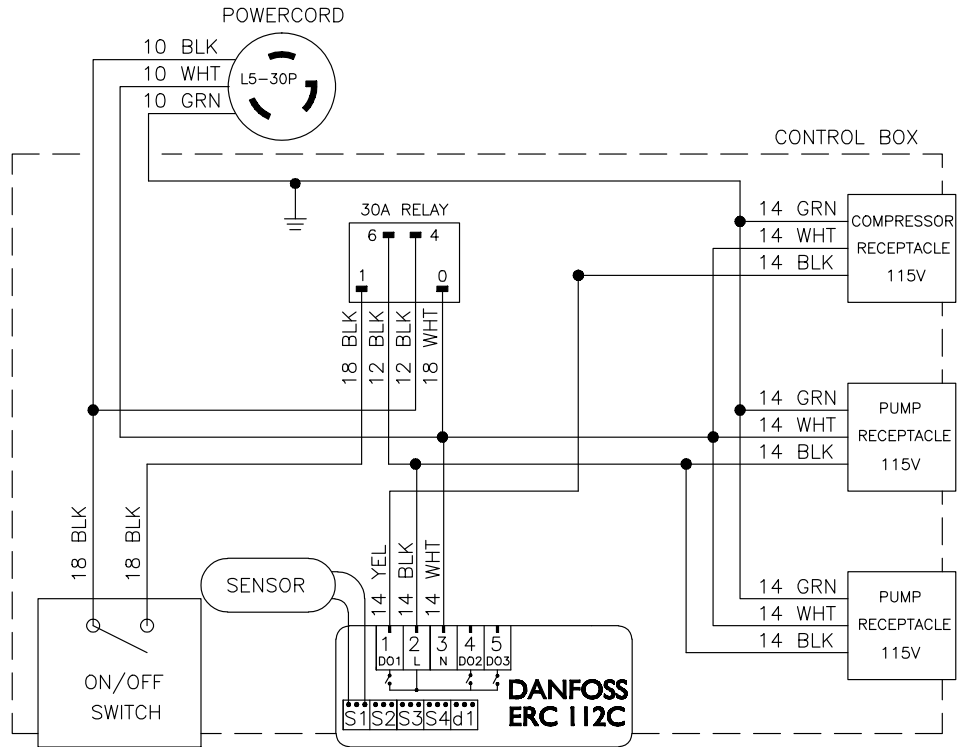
POWERCORD

10 BLK
10 WHT
10 GRN
L5–30P

CONTROL BOX

30A RELAY
6
4
1
0

18 BLK
12 BLK
12 BLK
18 WHT

14 GRN
14 WHT
14 BLK
COMPRESSOR RECEPTACLE 115V

14 GRN
14 WHT
14 BLK
PUMP RECEPTACLE 115V

14 GRN
14 WHT
14 BLK
PUMP RECEPTACLE 115V

18 BLK
18 BLK

SENSOR

14 YEL
14 BLK
14 WHT

1 DO1
2 L
3 N
4 DO2
5 DO3

S1 S2 S3 S4 d1

DANFOSS
ERC 112C

ON/OFF SWITCH